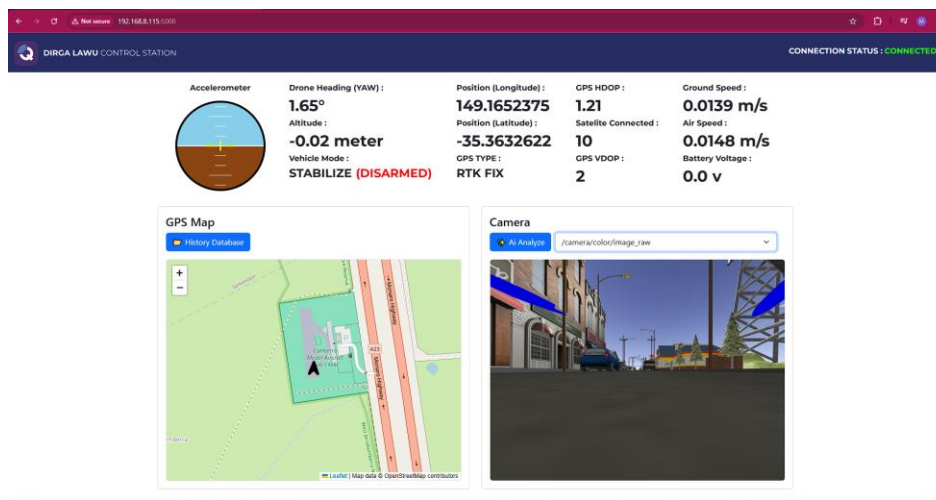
Not secure 192.168.8.115:5000

DIRGA LAWU CONTROL STATION

CONNECTION STATUS : CONNECTED

Accelerometer

Drone Heading (YAW) :
1.65°
Altitude :
-0.02 meter
Vehicle Mode :
STABILIZE (DISARMED)

Position (Longitude) :
149.1652375
Position (Latitude) :
-35.3632622
GPS TYPE :
RTK FIX

GPS HDOP :
1.21
Satelite Connected :
10
GPS VDOP :
2

Ground Speed :
0.0139 m/s
Air Speed :
0.0148 m/s
Battery Voltage :
0.0 v

GPS Map

History Database

+
−

A23

Monaro Highway

Leaflet | Map data © OpenStreetMap contributors

Camera

Ai Analyze

/camera/color/image_raw